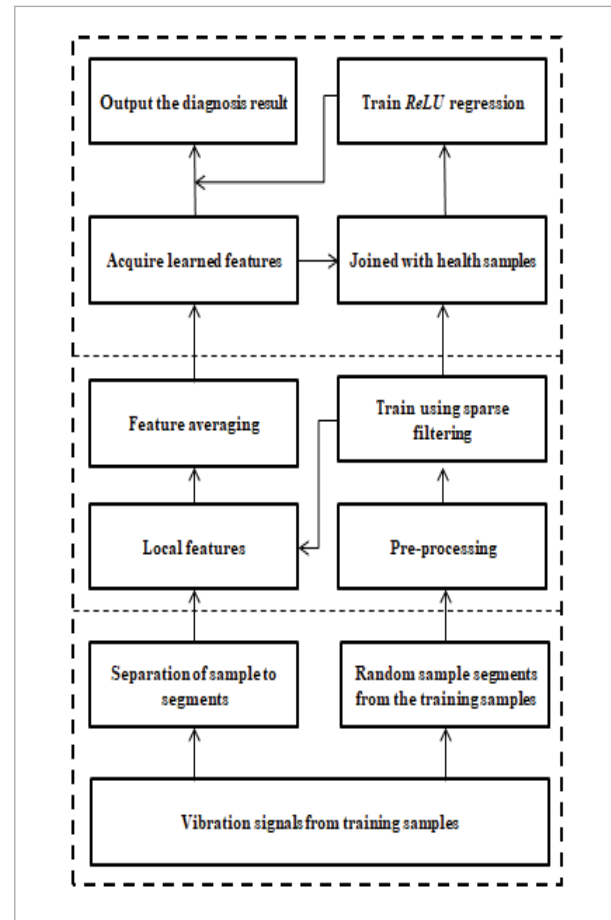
Output the diagnosis result

Train *ReLU* regression

Acquire learned features

Joined with health samples

Feature averaging

Train using sparse filtering

Local features

Pre-processing

Separation of sample to segments

Random sample segments from the training samples

Vibration signals from training samples